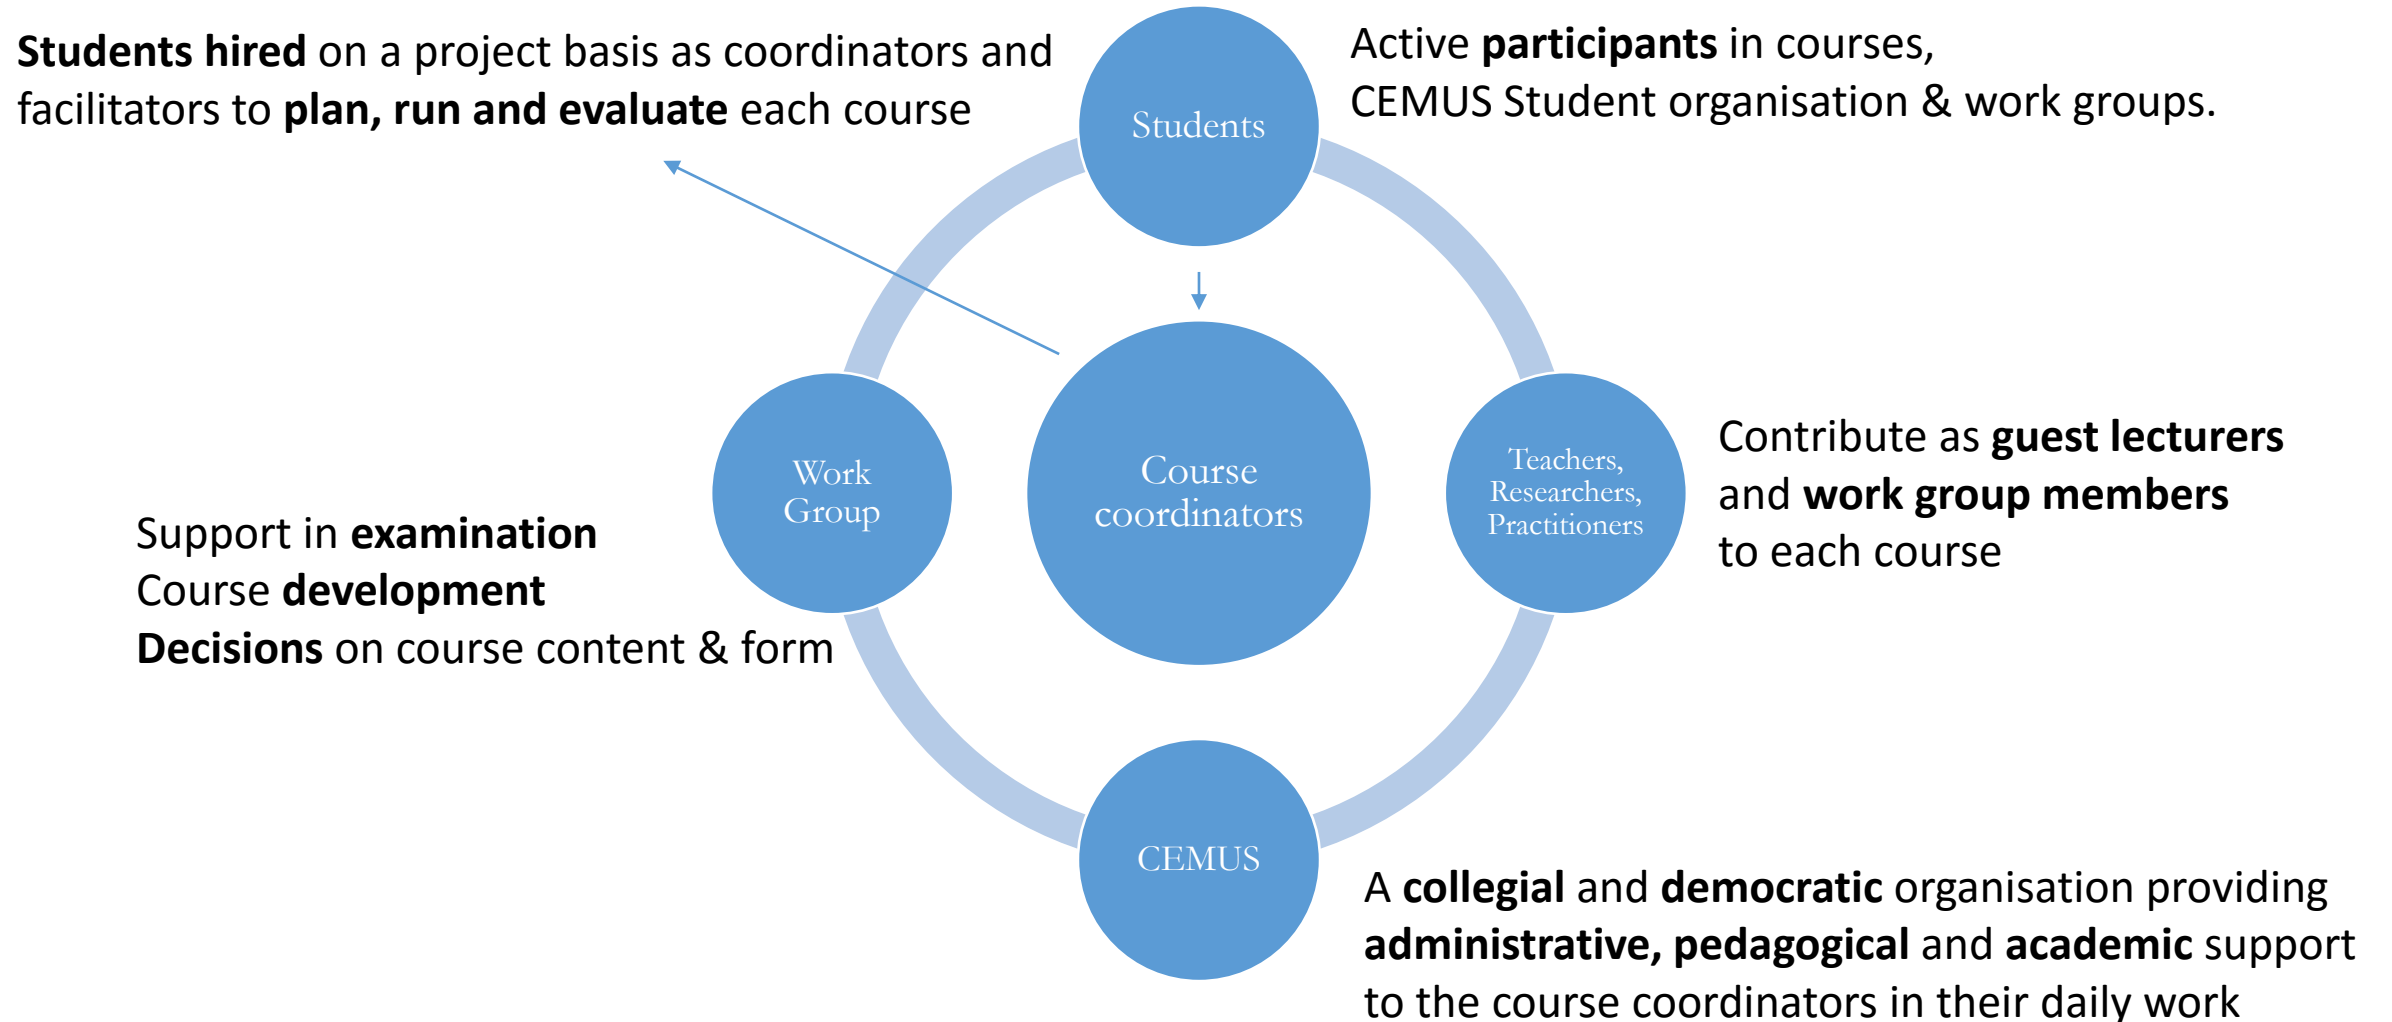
Students hired on a project basis as coordinators and facilitators to plan, run and evaluate each course

Students

Active participants in courses, CEMUS Student organisation & work groups.

Work Group

Course coordinators

Teachers, Researchers, Practitioners

Contribute as guest lecturers and work group members to each course

Support in examination
Course development
Decisions on course content & form

CEMUS

A collegial and democratic organisation providing administrative, pedagogical and academic support to the course coordinators in their daily work